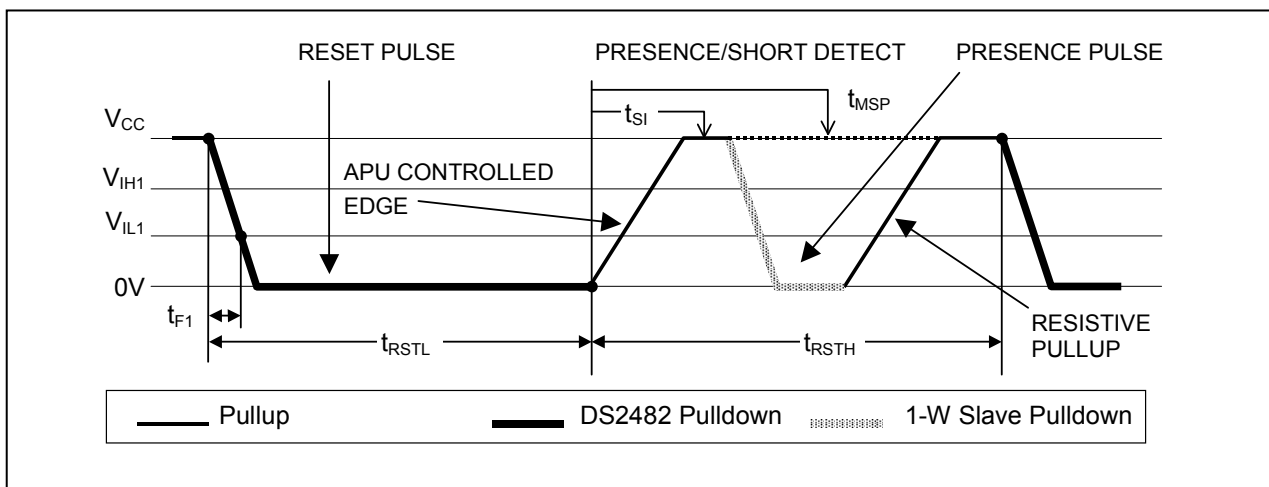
RESET PULSE

PRESENCE/SHORT DETECT

PRESENCE PULSE

$t_{MSP}$

$t_{SI}$

$V_{CC}$

$V_{IH1}$

APU CONTROLLED EDGE

$V_{IL1}$

0V

$t_{F1}$

$t_{RSTL}$

$t_{RSTH}$

RESISTIVE PULLUP

Pullup

DS2482 Pulldown

1-W Slave Pulldown